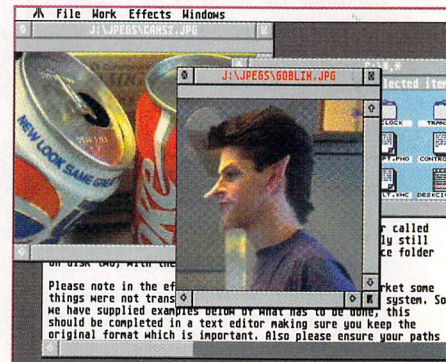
File Work Effects Windows

J:\JPEGS\CANSZ.JPG

NEW LOOK SAME GR

J:\JPEGS\GOBLIN.JPG

lected ite

LOCK

TRA

PT.PHO

CONTRO

SCRI

r called
ly still
ce folder

on disk (A6) with the

Please note in the ef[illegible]rket some things were not trans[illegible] system. So we have supplied examples below of what has to be done, this should be completed in a text editor making sure you keep the original format which is important. Also please ensure your paths